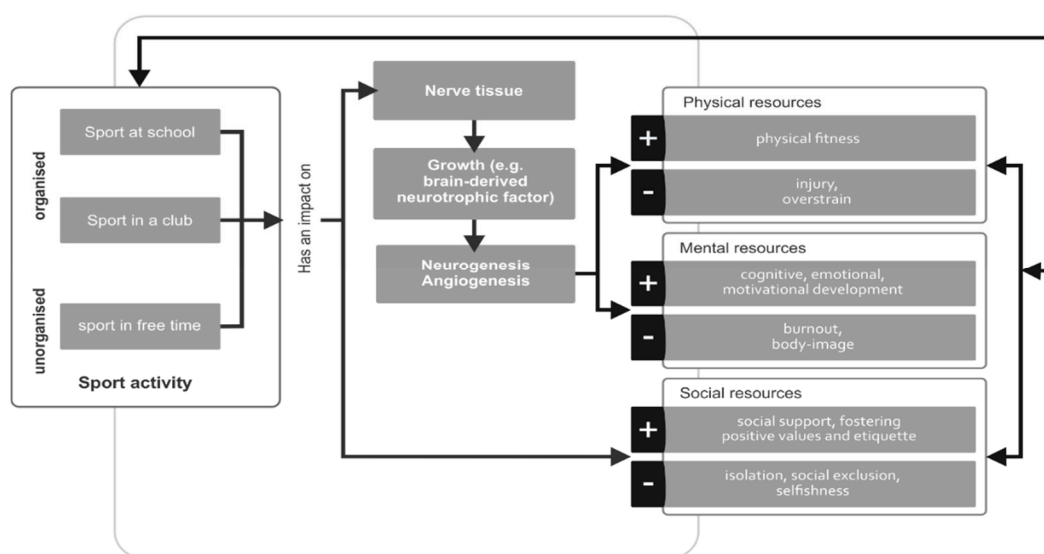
organised

Sport at school

Sport in a club

unorganised

sport in free time

Sport activity

Has an impact on

Nerve tissue

Growth (e.g. brain-derived neurotrophic factor)

Neurogenesis Angiogenesis

Physical resources

+ physical fitness

- injury, overstrain

Mental resources

+ cognitive, emotional, motivational development

- burnout, body-image

Social resources

+ social support, fostering positive values and etiquette

- isolation, social exclusion, selfishness